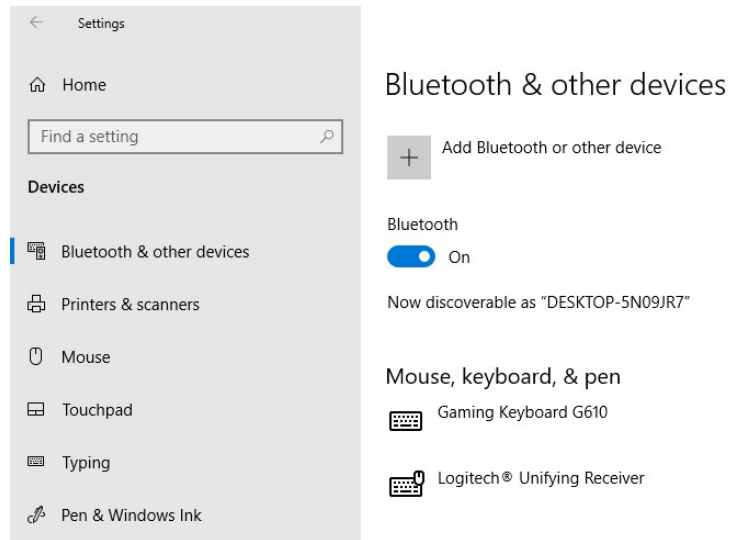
Settings

Home

Find a setting

Devices

Bluetooth & other devices

Printers & scanners

Mouse

Touchpad

Typing

Pen & Windows Ink

Bluetooth & other devices

+ Add Bluetooth or other device

Bluetooth

On

Now discoverable as "DESKTOP-5N09JR7"

Mouse, keyboard, & pen

Gaming Keyboard G610

Logitech® Unifying Receiver